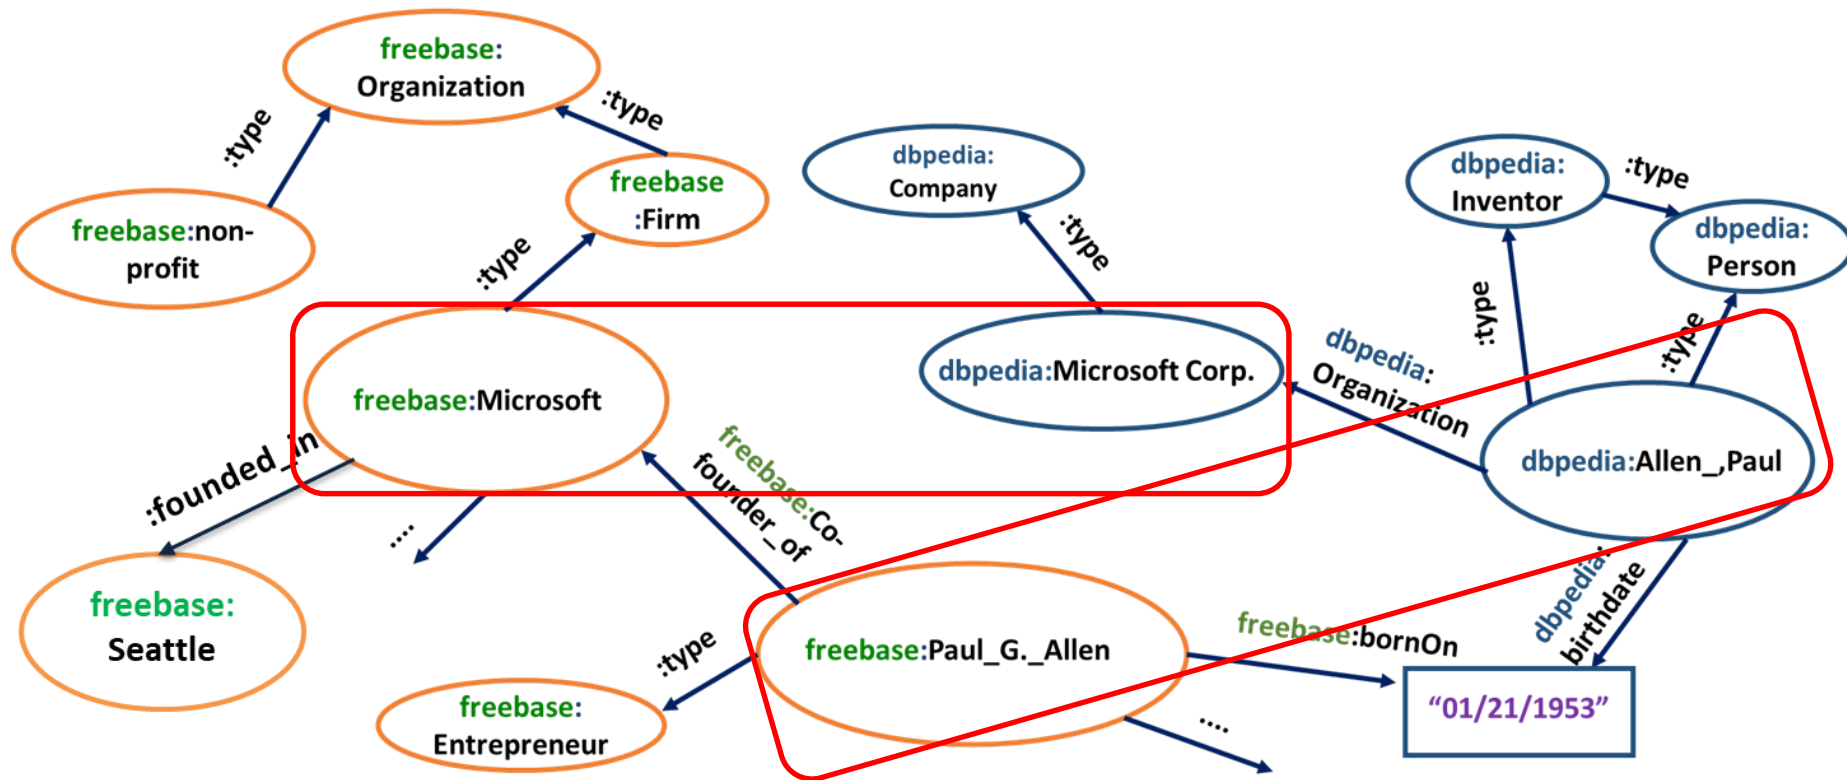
freebase: Organization

:type

:type

freebase :Firm

dbpedia: Company

dbpedia: Inventor

:type

dbpedia: Person

freebase:non-profit

:type

:type

:type

:type

freebase:Microsoft

dbpedia:Microsoft Corp.

dbpedia: Organization

dbpedia:Allen_,Paul

:founded_in

freebase:Co-founder_of

...

freebase: Seattle

dbpedia: birthdate

freebase:Paul_G._Allen

freebase:bornOn

:type

"01/21/1953"

freebase: Entrepreneur

....